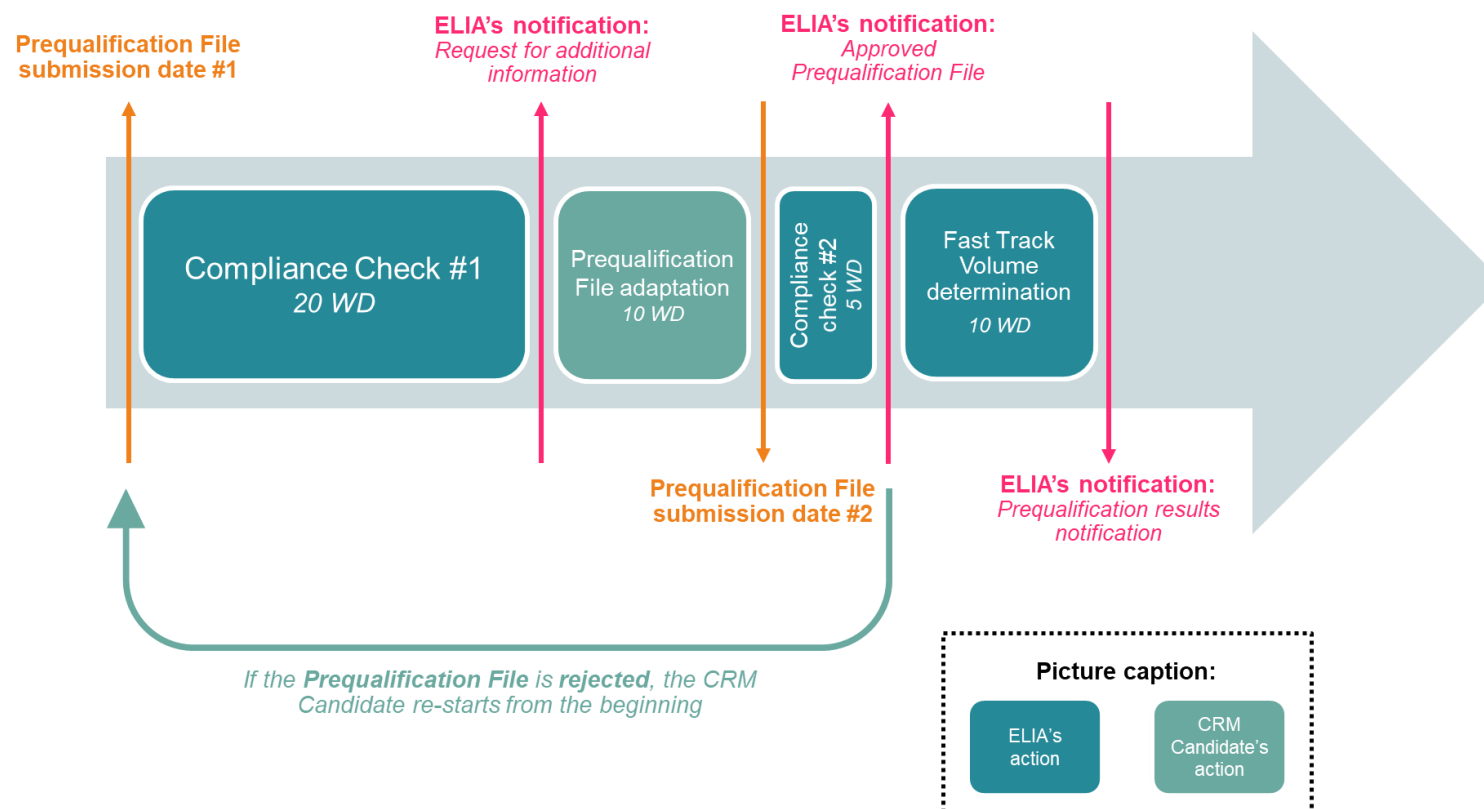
Prequalification File submission date #1

ELIA's notification:
Request for additional information

ELIA's notification:
Approved Prequalification File

Compliance Check #1
20 WD

Prequalification File adaptation
10 WD

Compliance check #2
5 WD

Fast Track Volume determination
10 WD

Prequalification File submission date #2

ELIA's notification:
Prequalification results notification

If the **Prequalification File** is **rejected**, the CRM Candidate re-starts from the beginning

Picture caption:

ELIA's action

CRM Candidate's action